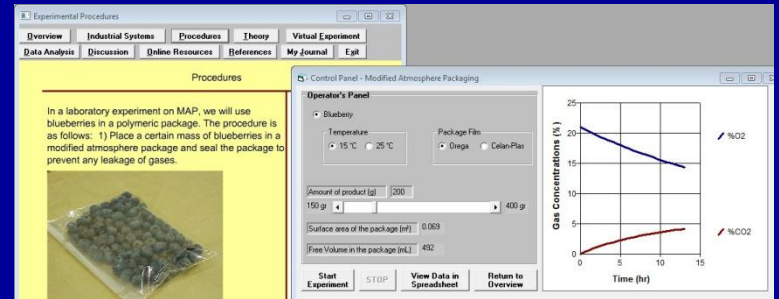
Experimental Procedures

Overview | Industrial Systems | Procedures | Theory | Virtual Experiment
Data Analysis | Discussion | Online Resources | References | My Journal | Exit

Procedures

In a laboratory experiment on MAP, we will use blueberries in a polymeric package. The procedure is as follows: 1) Place a certain mass of blueberries in a modified atmosphere package and seal the package to prevent any leakage of gases.

Control Panel - Modified Atmosphere Packaging

Operator's Panel

Blueberry

Temperature
15 °C
25 °C

Package Film
Orega
Celan-Plas

Amount of product (g) 200

150 gr

400 gr

Surface area of the package (m²) 0.069

Free Volume in the package (mL) 492

Start Experiment | STOP | View Data in Spreadsheet | Return to Overview

Gas Concentrations (%)

25
20
15
10
5
0

0 5 10 15

Time (hr)

%O2

%CO2